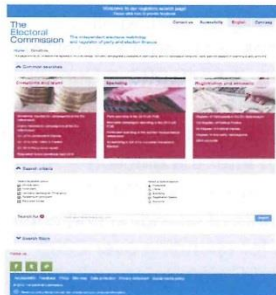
Welcome to our registers search page!
Please click here to provide feedback

Contact us Accessibility English Cymraeg

The Electoral Commission
The independent elections watchdog and regulator of party and election finance

Home > Registers

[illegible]

Common searches

Donations and loans
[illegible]
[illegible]
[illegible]
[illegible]
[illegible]
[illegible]

Spending
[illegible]
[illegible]
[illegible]
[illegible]

Registrations and accounts
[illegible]
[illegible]
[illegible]
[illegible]
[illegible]

Search criteria

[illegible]
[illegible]
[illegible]
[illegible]
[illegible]

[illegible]
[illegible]
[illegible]
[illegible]
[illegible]

Search for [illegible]

Search

Search filters

Follow us

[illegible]
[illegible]
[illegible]